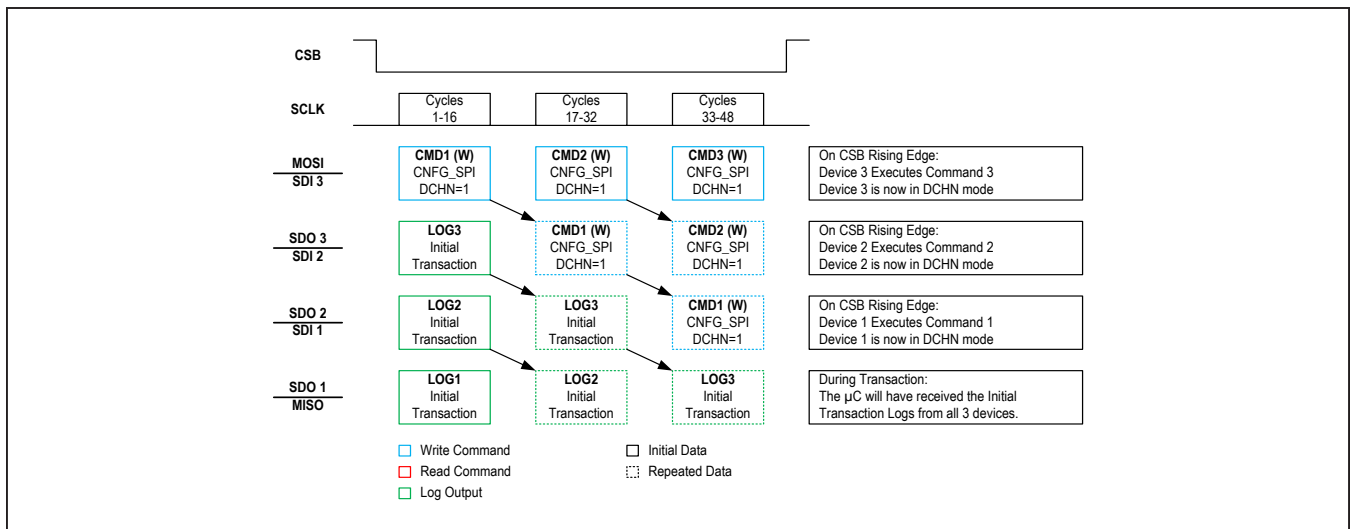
CSB

SCLK

Cycles 1-16

Cycles 17-32

Cycles 33-48

MOSI
SDI 3

CMD1 (W) CNFG_SPI DCHN=1

CMD2 (W) CNFG_SPI DCHN=1

CMD3 (W) CNFG_SPI DCHN=1

On CSB Rising Edge:
Device 3 Executes Command 3
Device 3 is now in DCHN mode

SDO 3
SDI 2

LOG3 Initial Transaction

CMD1 (W) CNFG_SPI DCHN=1

CMD2 (W) CNFG_SPI DCHN=1

On CSB Rising Edge:
Device 2 Executes Command 2
Device 2 is now in DCHN mode

SDO 2
SDI 1

LOG2 Initial Transaction

LOG3 Initial Transaction

CMD1 (W) CNFG_SPI DCHN=1

On CSB Rising Edge:
Device 1 Executes Command 1
Device 1 is now in DCHN mode

SDO 1
MISO

LOG1 Initial Transaction

LOG2 Initial Transaction

LOG3 Initial Transaction

During Transaction:
The µC will have received the Initial Transaction Logs from all 3 devices.

Write Command
Read Command
Log Output

Initial Data
Repeated Data